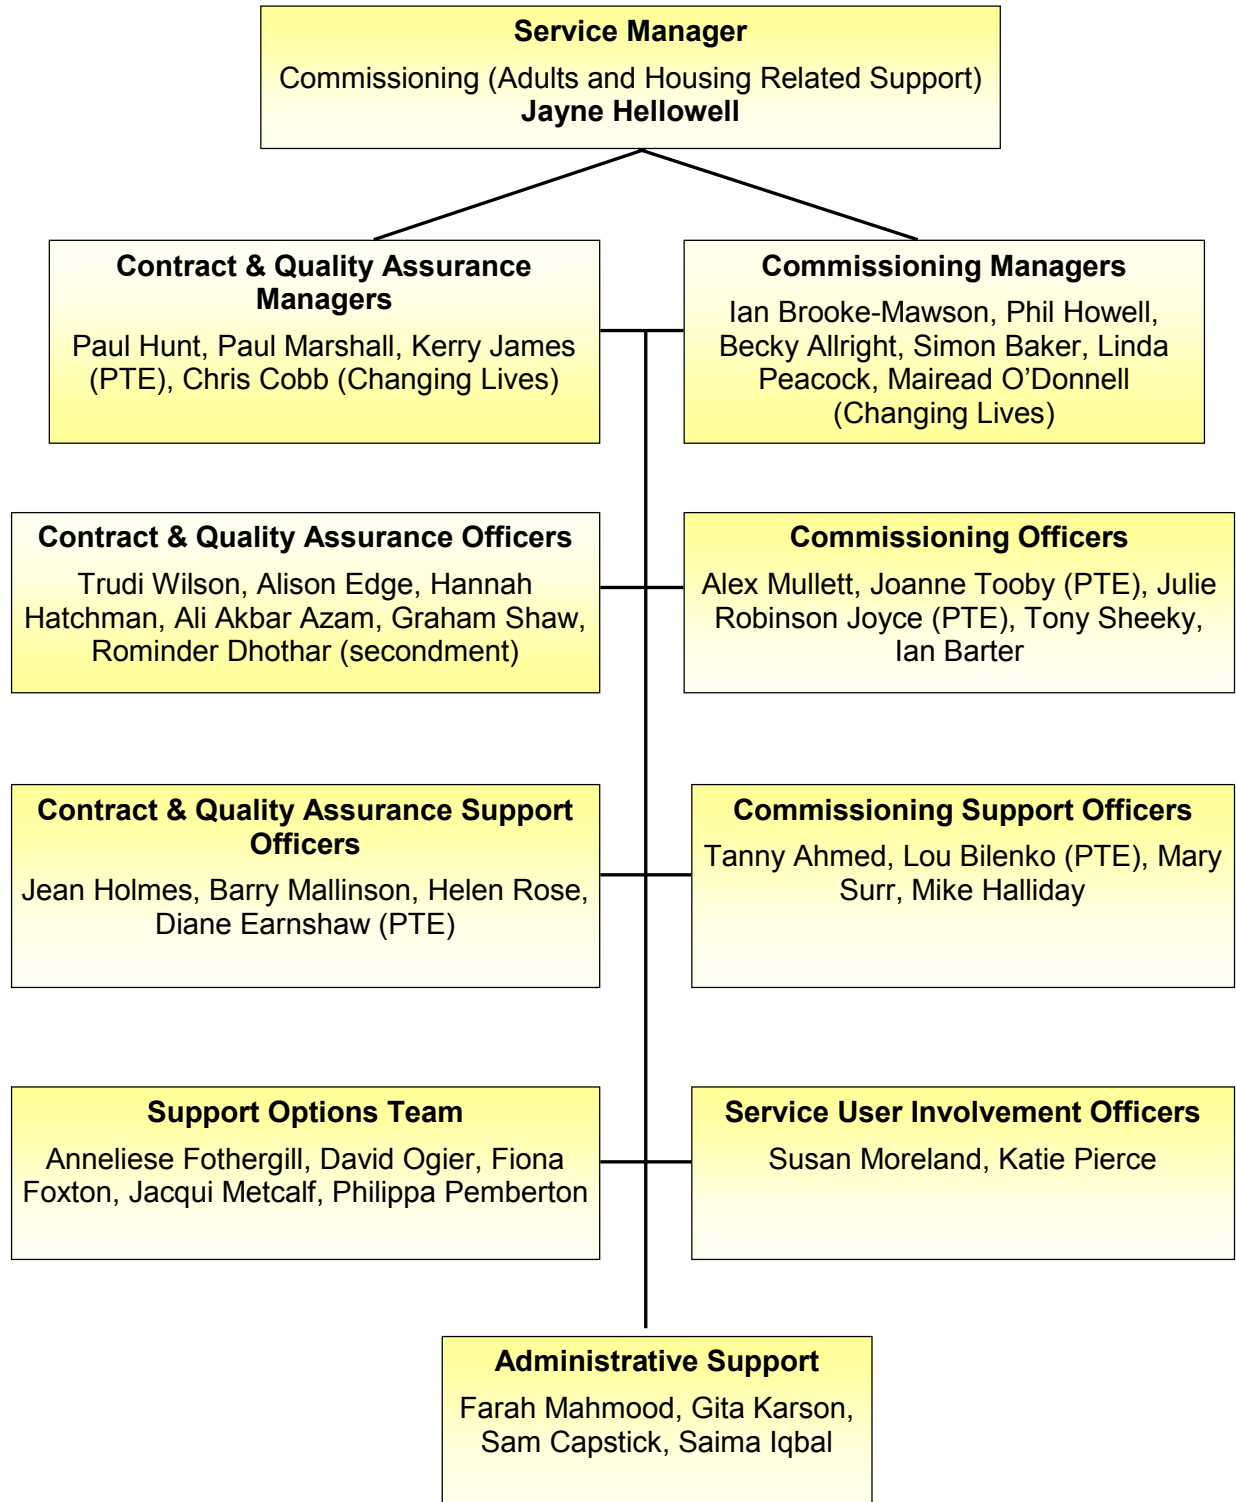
**Service Manager**
Commissioning (Adults and Housing Related Support)
**Jayne Hellowell**

**Contract & Quality Assurance Managers**
Paul Hunt, Paul Marshall, Kerry James (PTE), Chris Cobb (Changing Lives)

**Commissioning Managers**
Ian Brooke-Mawson, Phil Howell, Becky Allright, Simon Baker, Linda Peacock, Mairead O'Donnell (Changing Lives)

**Contract & Quality Assurance Officers**
Trudi Wilson, Alison Edge, Hannah Hatchman, Ali Akbar Azam, Graham Shaw, Rominder Dhothar (secondment)

**Commissioning Officers**
Alex Mullett, Joanne Tooby (PTE), Julie Robinson Joyce (PTE), Tony Sheeky, Ian Barter

**Contract & Quality Assurance Support Officers**
Jean Holmes, Barry Mallinson, Helen Rose, Diane Earnshaw (PTE)

**Commissioning Support Officers**
Tanny Ahmed, Lou Bilenko (PTE), Mary Surr, Mike Halliday

**Support Options Team**
Anneliese Fothergill, David Ogier, Fiona Foxton, Jacqui Metcalf, Philippa Pemberton

**Service User Involvement Officers**
Susan Moreland, Katie Pierce

**Administrative Support**
Farah Mahmood, Gita Karson, Sam Capstick, Saima Iqbal